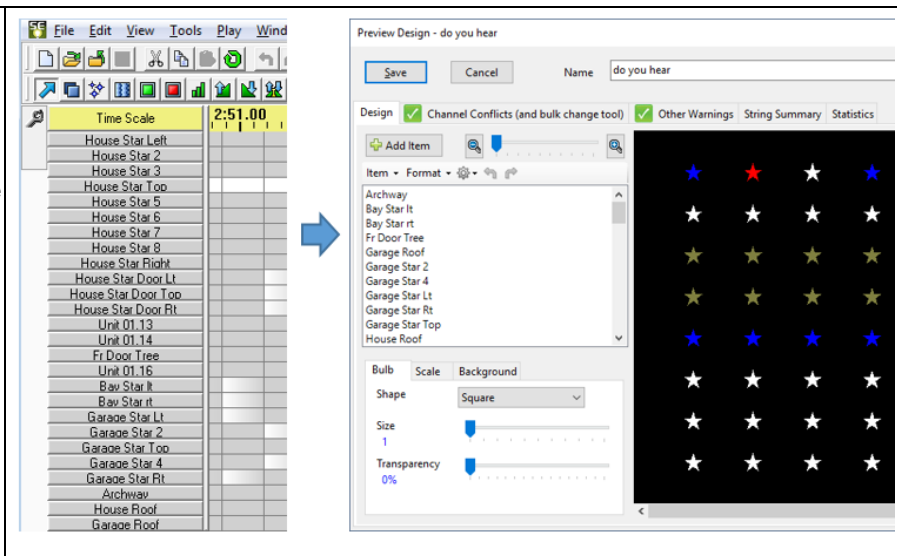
File Edit View Tools Play Wind

Time Scale
2:51.00

House Star Left
House Star 2
House Star 3
House Star Top
House Star 5
House Star 6
House Star 7
House Star 8
House Star Right
House Star Door Lt
House Star Door Top
House Star Door Rt
Unit 01.13
Unit 01.14
Fr Door Tree
Unit 01.16
Bay Star lt
Bay Star rt
Garage Star Lt
Garage Star 2
Garage Star Top
Garage Star 4
Garage Star Rt
Archway
House Roof
Garage Roof

Preview Design - do you hear

Save
Cancel
Name do you hear

Design
Channel Conflicts (and bulk change tool)
Other Warnings
String Summary
Statistics

Add Item

Item Format

Archway
Bay Star lt
Bay Star rt
Fr Door Tree
Garage Roof
Garage Star 2
Garage Star 4
Garage Star Lt
Garage Star Rt
Garage Star Top
House Roof

Bulb
Scale
Background

Shape
Square

Size
1

Transparency
0%